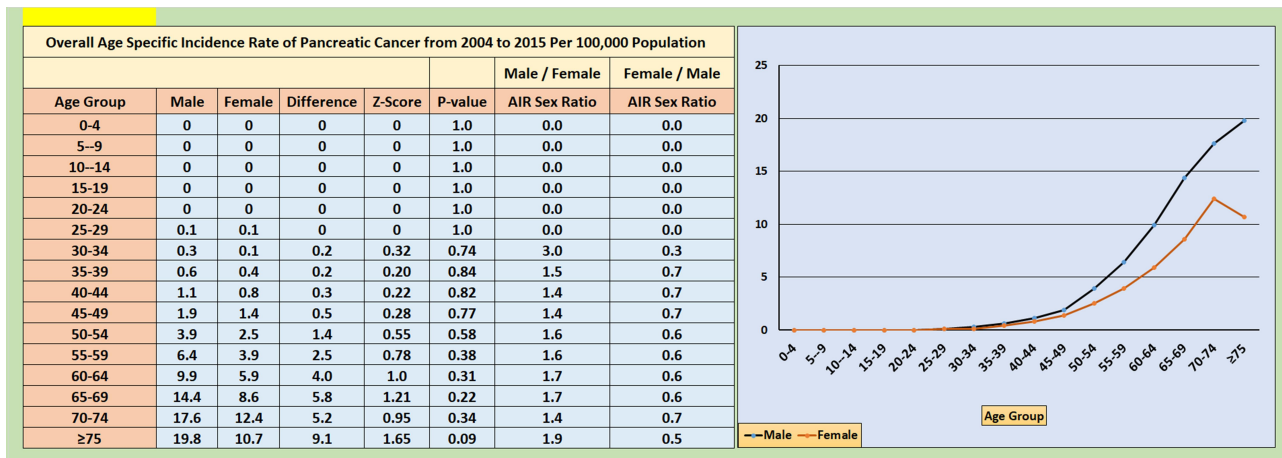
Overall Age Specific Incidence Rate of Pancreatic Cancer from 2004 to 2015 Per 100,000 Population

| Age Group | Male | Female | Difference | Z-Score | P-value | Male / Female AIR Sex Ratio | Female / Male AIR Sex Ratio |
|---|---|---|---|---|---|---|---|
| 0-4 | 0 | 0 | 0 | 0 | 1.0 | 0.0 | 0.0 |
| 5--9 | 0 | 0 | 0 | 0 | 1.0 | 0.0 | 0.0 |
| 10--14 | 0 | 0 | 0 | 0 | 1.0 | 0.0 | 0.0 |
| 15-19 | 0 | 0 | 0 | 0 | 1.0 | 0.0 | 0.0 |
| 20-24 | 0 | 0 | 0 | 0 | 1.0 | 0.0 | 0.0 |
| 25-29 | 0.1 | 0.1 | 0 | 0 | 1.0 | 0.0 | 0.0 |
| 30-34 | 0.3 | 0.1 | 0.2 | 0.32 | 0.74 | 3.0 | 0.3 |
| 35-39 | 0.6 | 0.4 | 0.2 | 0.20 | 0.84 | 1.5 | 0.7 |
| 40-44 | 1.1 | 0.8 | 0.3 | 0.22 | 0.82 | 1.4 | 0.7 |
| 45-49 | 1.9 | 1.4 | 0.5 | 0.28 | 0.77 | 1.4 | 0.7 |
| 50-54 | 3.9 | 2.5 | 1.4 | 0.55 | 0.58 | 1.6 | 0.6 |
| 55-59 | 6.4 | 3.9 | 2.5 | 0.78 | 0.38 | 1.6 | 0.6 |
| 60-64 | 9.9 | 5.9 | 4.0 | 1.0 | 0.31 | 1.7 | 0.6 |
| 65-69 | 14.4 | 8.6 | 5.8 | 1.21 | 0.22 | 1.7 | 0.6 |
| 70-74 | 17.6 | 12.4 | 5.2 | 0.95 | 0.34 | 1.4 | 0.7 |
| ≥75 | 19.8 | 10.7 | 9.1 | 1.65 | 0.09 | 1.9 | 0.5 |

25
20
15
10
5
0
0-4 5--9 10--14 15-19 20-24 25-29 30-34 35-39 40-44 45-49 50-54 55-59 60-64 65-69 70-74 ≥75
Age Group
Male Female